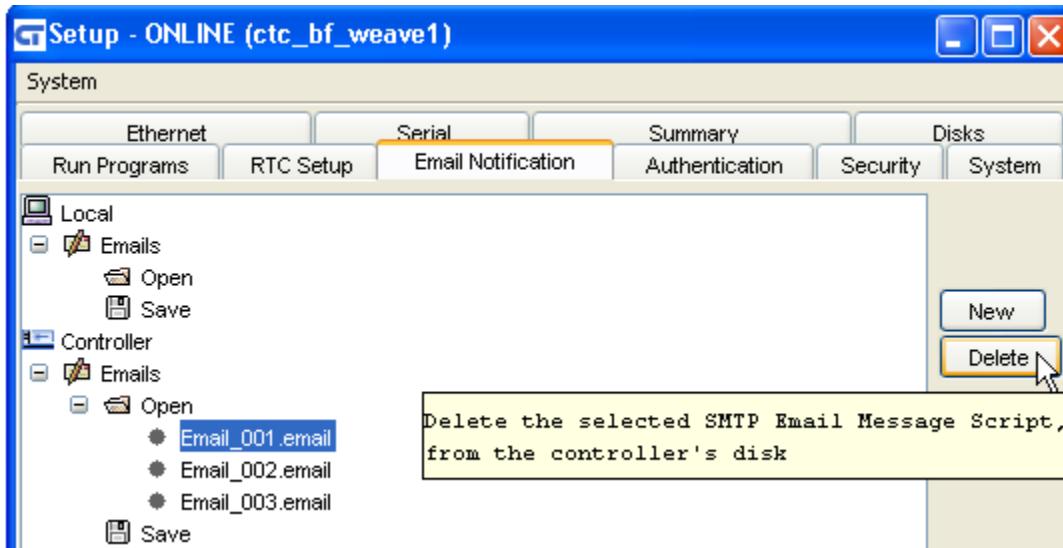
Setup - ONLINE (ctc_bf_weave1)

System

Ethernet
Serial
Summary
Disks
Run Programs
RTC Setup
Email Notification
Authentication
Security
System

Local
Emails
Open
Save
Controller
Emails
Open
Email_001.email
Email_002.email
Email_003.email
Save

New
Delete

Delete the selected SMTP Email Message Script, from the controller's disk